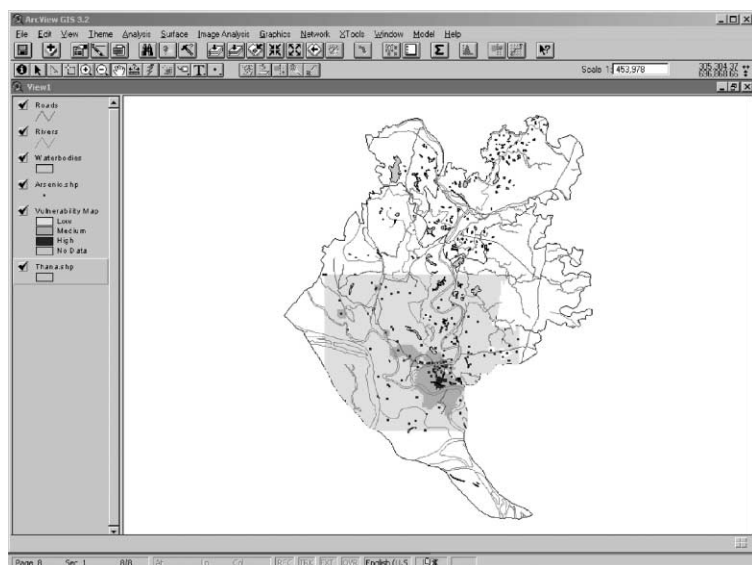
ArcView GIS 3.2

File Edit View Theme Analysis Surface Image Analysis Graphics Network XTools Window Model Help

Scale 1: 453,978

305,304.37
696,060.65

View1

Roads

Rivers

Waterbodies

Arsenic.shp

Vulnerability Map
Low
Medium
High
No Data

Thana.shp

Page 8 Sec 1 8/8 At Ln Col REC TRK EXT OVR English (U.S